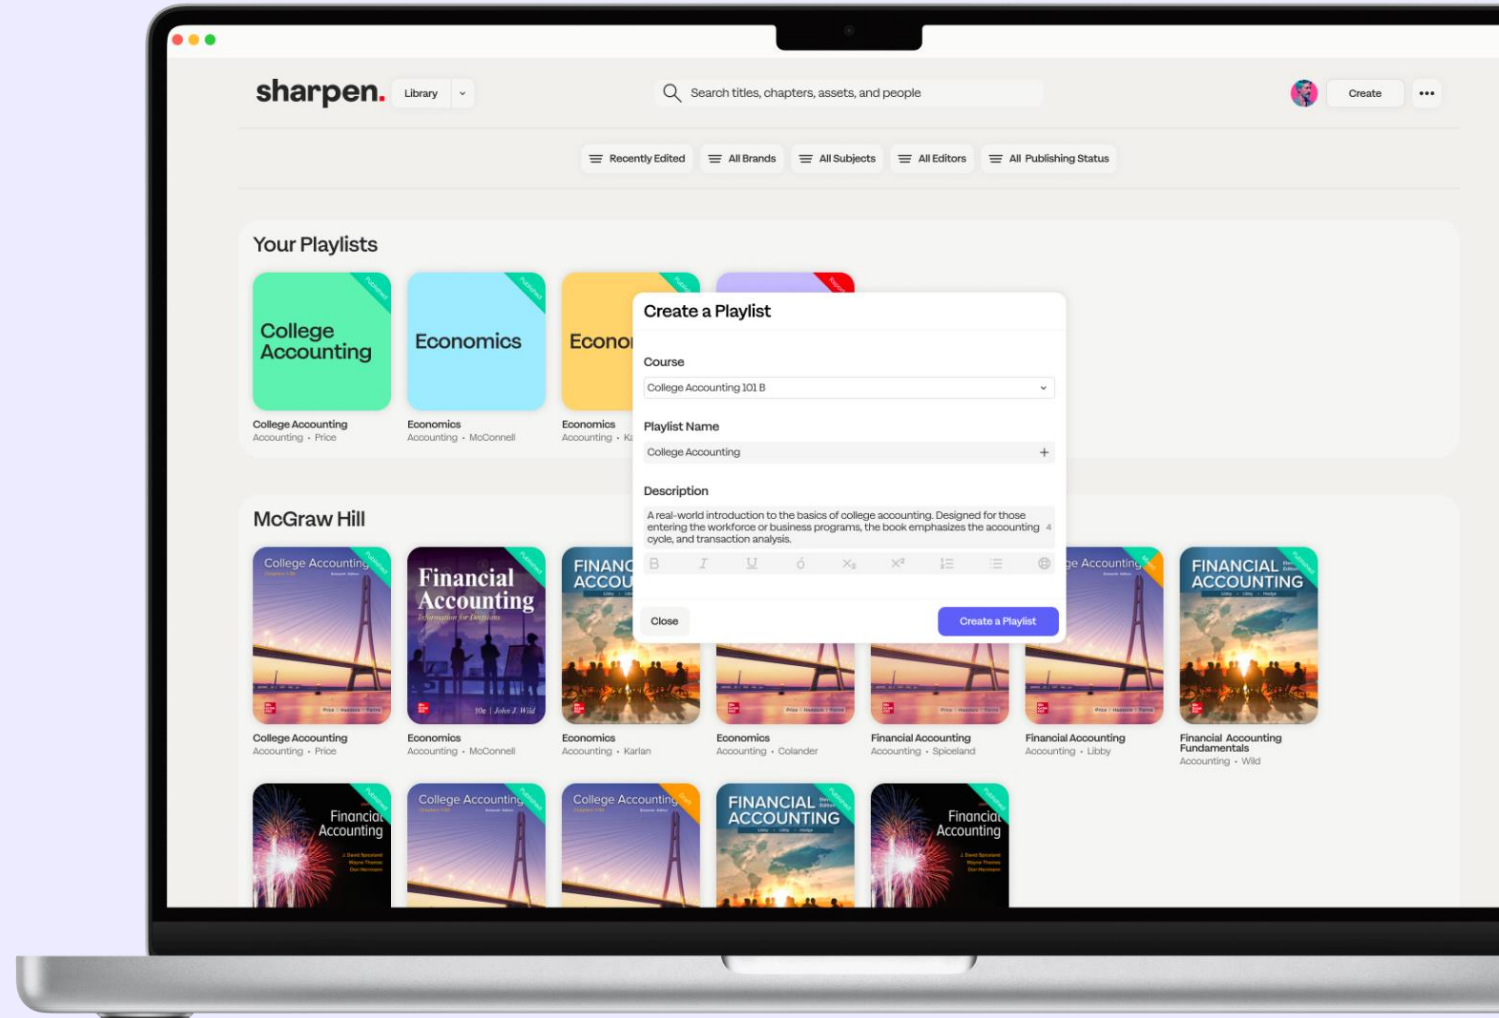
sharpen. Library

Search titles, chapters, assets, and people

Create •••

Recently Edited | All Brands | All Subjects | All Editors | All Publishing Status

Your Playlists

College Accounting
College Accounting
Accounting • Price

Economics
Economics
Accounting • McConnell

Econo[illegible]
Economics
Accounting • K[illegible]

Create a Playlist

Course
College Accounting 101 B

Playlist Name
College Accounting

Description
A real-world introduction to the basics of college accounting. Designed for those entering the workforce or business programs, the book emphasizes the accounting cycle, and transaction analysis.

B I U

Close

Create a Playlist

McGraw Hill

College Accounting
College Accounting
Accounting • Price

Financial Accounting
Economics
Accounting • McConnell

FINANC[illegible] ACCOU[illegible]
Economics
Accounting • Karlan

Economics
Accounting • Colander

Financial Accounting
Accounting • Spiceland

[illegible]ge Accounting
Financial Accounting
Accounting • Libby

FINANCIAL ACCOUNTING
Financial Accounting Fundamentals
Accounting • Wild

Financial Accounting

College Accounting

College Accounting

FINANCIAL ACCOUNTING

Financial Accounting